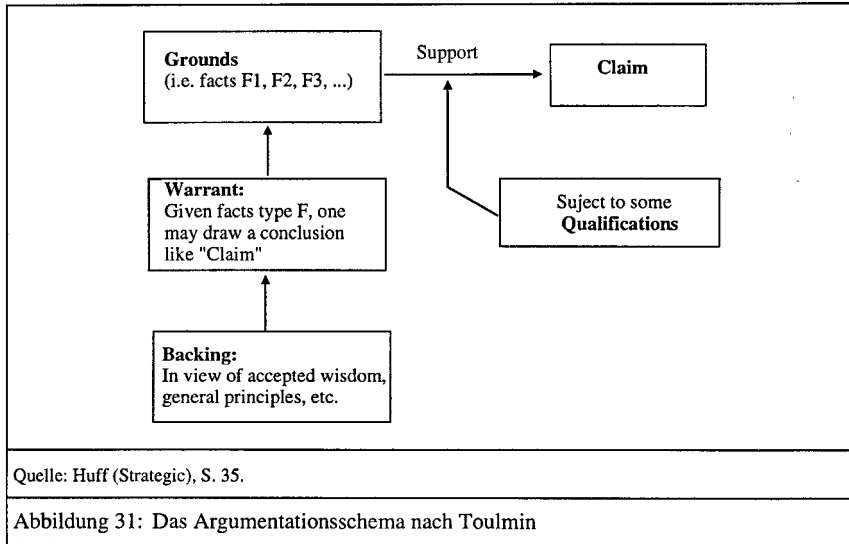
Grounds
(i.e. facts F1, F2, F3, ...)

Support

Claim

Warrant:
Given facts type F, one may draw a conclusion like "Claim"

Suject to some Qualifications

Backing:
In view of accepted wisdom, general principles, etc.

Quelle: Huff (Strategic), S. 35.

Abbildung 31: Das Argumentationsschema nach Toulmin